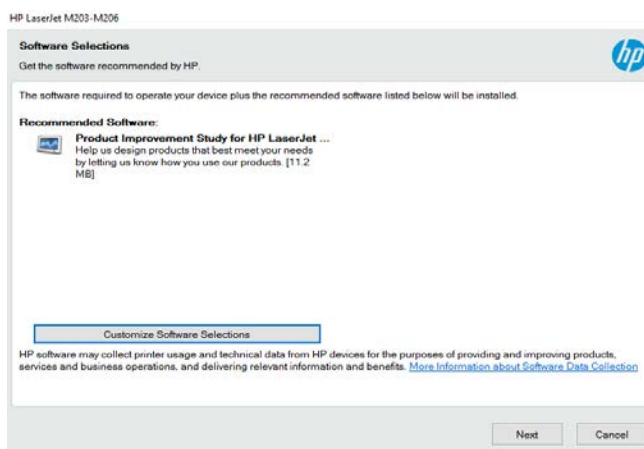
HP LaserJet M203-M206

Software Selections

Get the software recommended by HP.

hp

The software required to operate your device plus the recommended software listed below will be installed.

Recommended Software:

Product Improvement Study for HP LaserJet ...
Help us design products that best meet your needs by letting us know how you use our products. [11.2 MB]

Customize Software Selections

HP software may collect printer usage and technical data from HP devices for the purposes of providing and improving products, services and business operations, and delivering relevant information and benefits. More Information about Software Data Collection

Next

Cancel